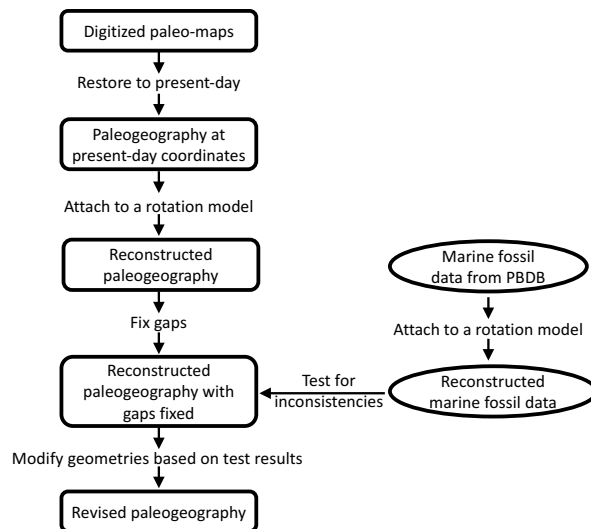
Digitized paleo-maps

Restore to present-day

Paleogeography at present-day coordinates

Attach to a rotation model

Reconstructed paleogeography

Fix gaps

Reconstructed paleogeography with gaps fixed

Modify geometries based on test results

Revised paleogeography

Marine fossil data from PBDB

Attach to a rotation model

Reconstructed marine fossil data

Test for inconsistencies